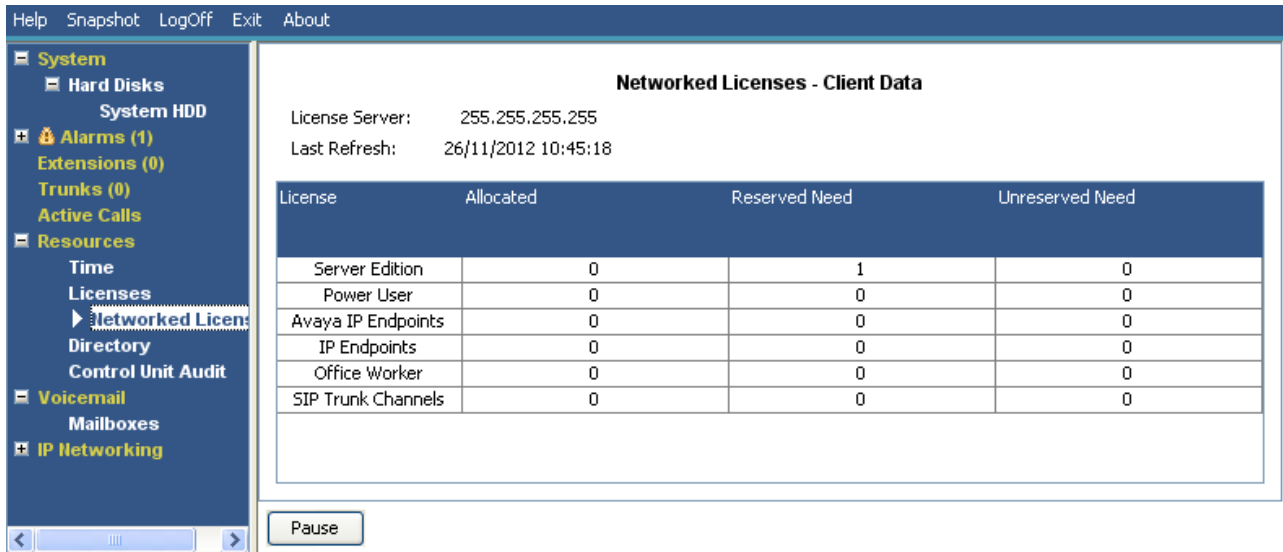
Help Snapshot LogOff Exit About

System
Hard Disks
System HDD
Alarms (1)
Extensions (0)
Trunks (0)
Active Calls
Resources
Time
Licenses
Networked Licens
Directory
Control Unit Audit
Voicemail
Mailboxes
IP Networking

Networked Licenses - Client Data

License Server: 255.255.255.255
Last Refresh: 26/11/2012 10:45:18

| License | Allocated | Reserved Need | Unreserved Need |
|---|---|---|---|
| Server Edition | 0 | 1 | 0 |
| Power User | 0 | 0 | 0 |
| Avaya IP Endpoints | 0 | 0 | 0 |
| IP Endpoints | 0 | 0 | 0 |
| Office Worker | 0 | 0 | 0 |
| SIP Trunk Channels | 0 | 0 | 0 |

Pause